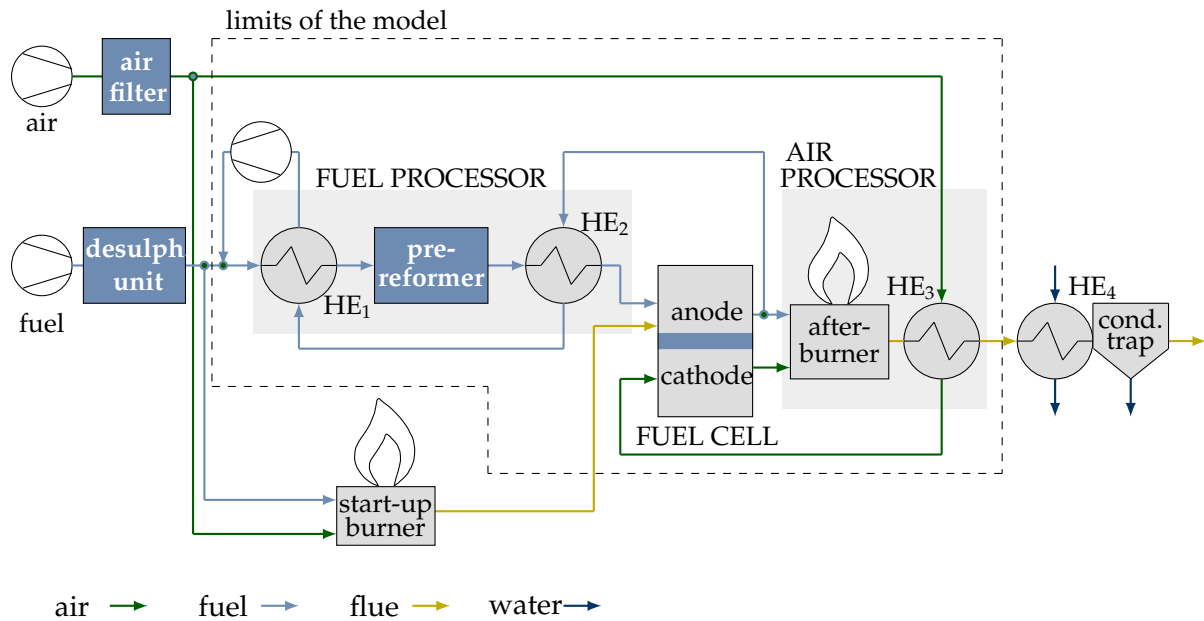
limits of the model

air

air filter

FUEL PROCESSOR

AIR PROCESSOR

desulph unit

fuel

$HE_1$

pre-reformer

$HE_2$

anode

cathode

FUEL CELL

after-burner

$HE_3$

$HE_4$

cond. trap

start-up burner

air

fuel

flue

water